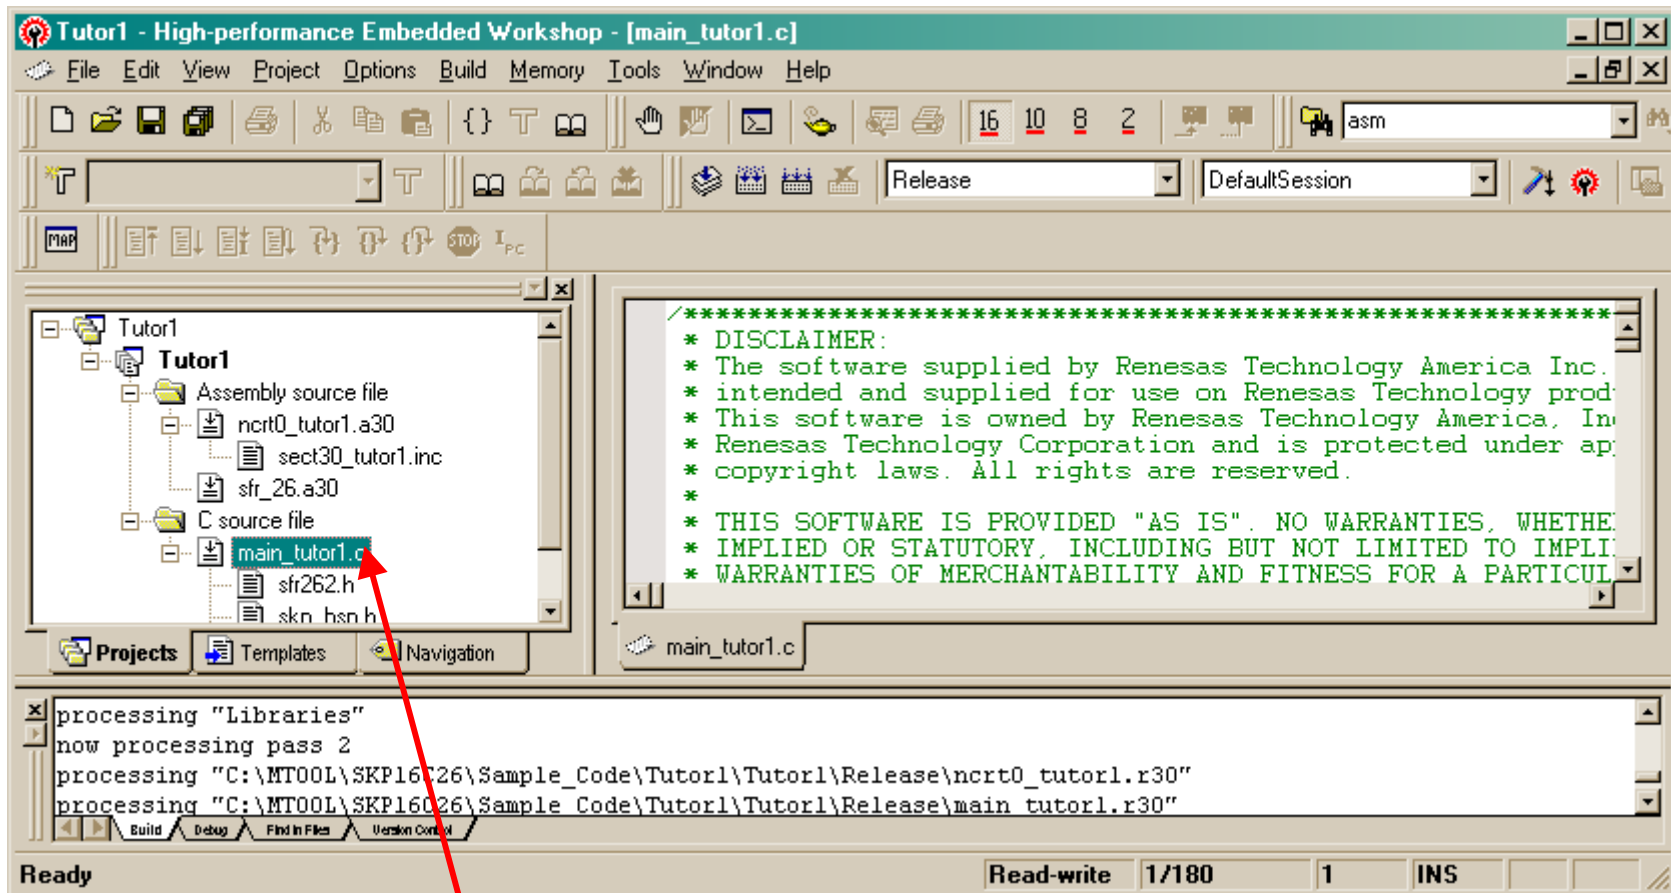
Tutor1 - High-performance Embedded Workshop - [main_tutor1.c]

File Edit View Project Options Build Memory Tools Window Help

16 10 8 2

asm

Release

DefaultSession

MAP

Tutor1
Tutor1
Assembly source file
ncrt0_tutor1.a30
sect30_tutor1.inc
sfr_26.a30
C source file
main_tutor1.c
sfr262.h
skp_hsp.h

Projects Templates Navigation

/***********************************************************
* DISCLAIMER:
* The software supplied by Renesas Technology America Inc.
* intended and supplied for use on Renesas Technology prod
* This software is owned by Renesas Technology America, In
* Renesas Technology Corporation and is protected under ap
* copyright laws. All rights are reserved.
*
* THIS SOFTWARE IS PROVIDED "AS IS". NO WARRANTIES, WHETHE
* IMPLIED OR STATUTORY, INCLUDING BUT NOT LIMITED TO IMPLI
* WARRANTIES OF MERCHANTABILITY AND FITNESS FOR A PARTICUL

main_tutor1.c

processing "Libraries"
now processing pass 2
processing "C:\MTOOL\SKP16C26\Sample_Code\Tutor1\Tutor1\Release\ncrt0_tutor1.r30"
processing "C:\MTOOL\SKP16C26\Sample_Code\Tutor1\Tutor1\Release\main_tutor1.r30"

Build Debug Find In Files Version Control

Ready Read-write 1/180 1 INS